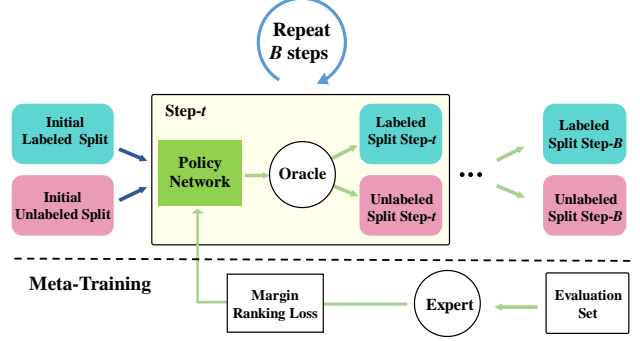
Repeat
*B* steps

Initial Labeled Split

Initial Unlabeled Split

Step-*t*

Policy Network

Oracle

Labeled Split Step-*t*

Unlabeled Split Step-*t*

• • •

Labeled Split Step-*B*

Unlabeled Split Step-*B*

Meta-Training

Margin Ranking Loss

Expert

Evaluation Set